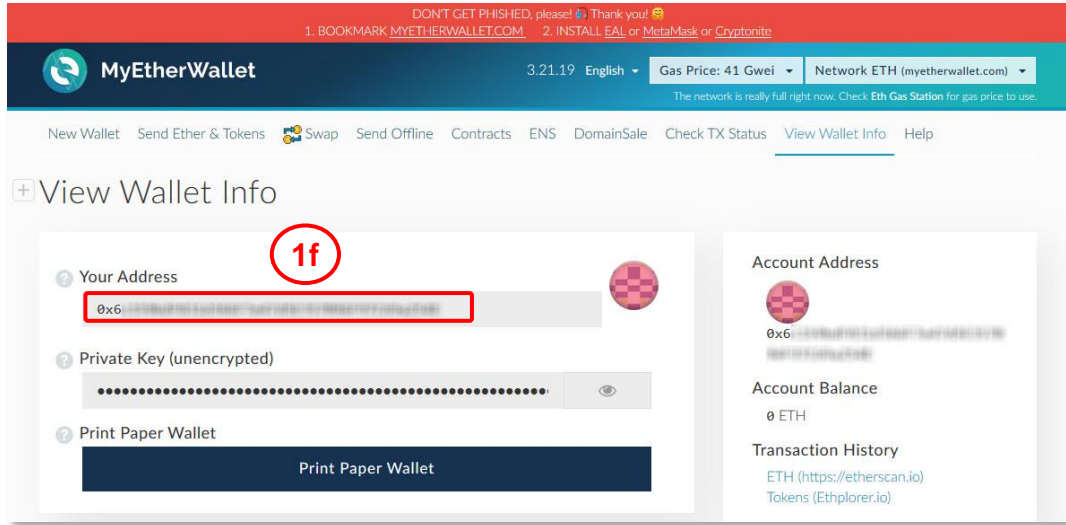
DON'T GET PHISHED, please! Thank you!
1. BOOKMARK MYETHERWALLET.COM 2. INSTALL EAL or MetaMask or Cryptonite

MyEtherWallet

3.21.19 English Gas Price: 41 Gwei Network ETH (myetherwallet.com)

The network is really full right now. Check Eth Gas Station for gas price to use.

New Wallet Send Ether & Tokens Swap Send Offline Contracts ENS DomainSale Check TX Status View Wallet Info Help

View Wallet Info

1f

Your Address

0x6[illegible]

Private Key (unencrypted)

••••••••••••••••••••••••••••••••••••••••••••••••••••••••

Print Paper Wallet

Print Paper Wallet

Account Address

0x6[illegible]

Account Balance

0 ETH

Transaction History

ETH (https://etherscan.io)

Tokens (Ethplorer.io)